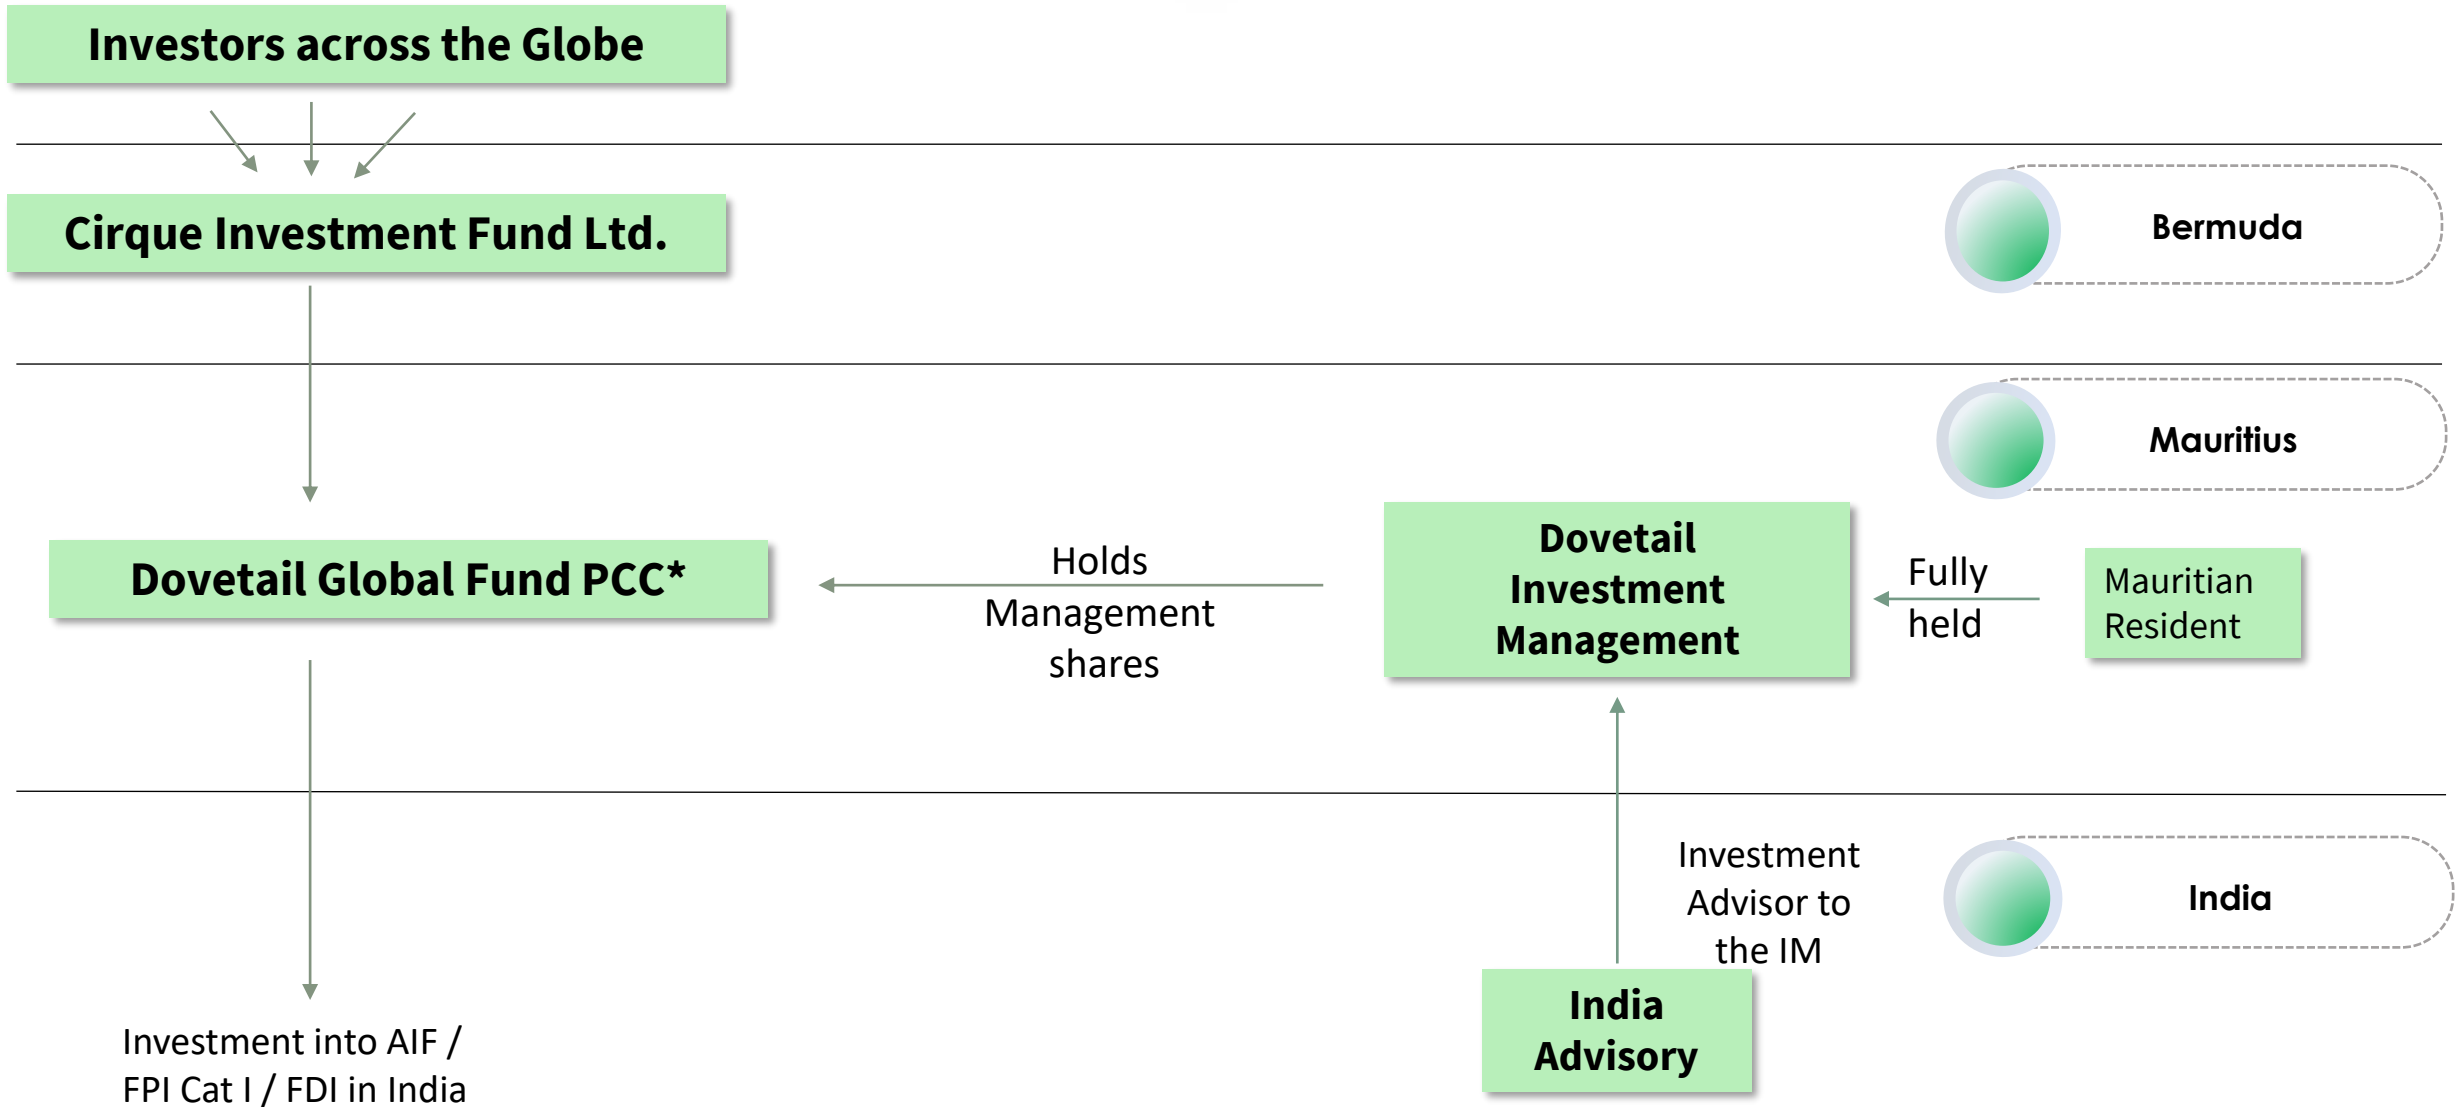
Investors across the Globe

Cirque Investment Fund Ltd.

Bermuda

Mauritius

Dovetail Global Fund PCC*

Holds Management shares

Dovetail Investment Management

Fully held

Mauritian Resident

Investment Advisor to the IM

India

India Advisory

Investment into AIF / FPI Cat I / FDI in India